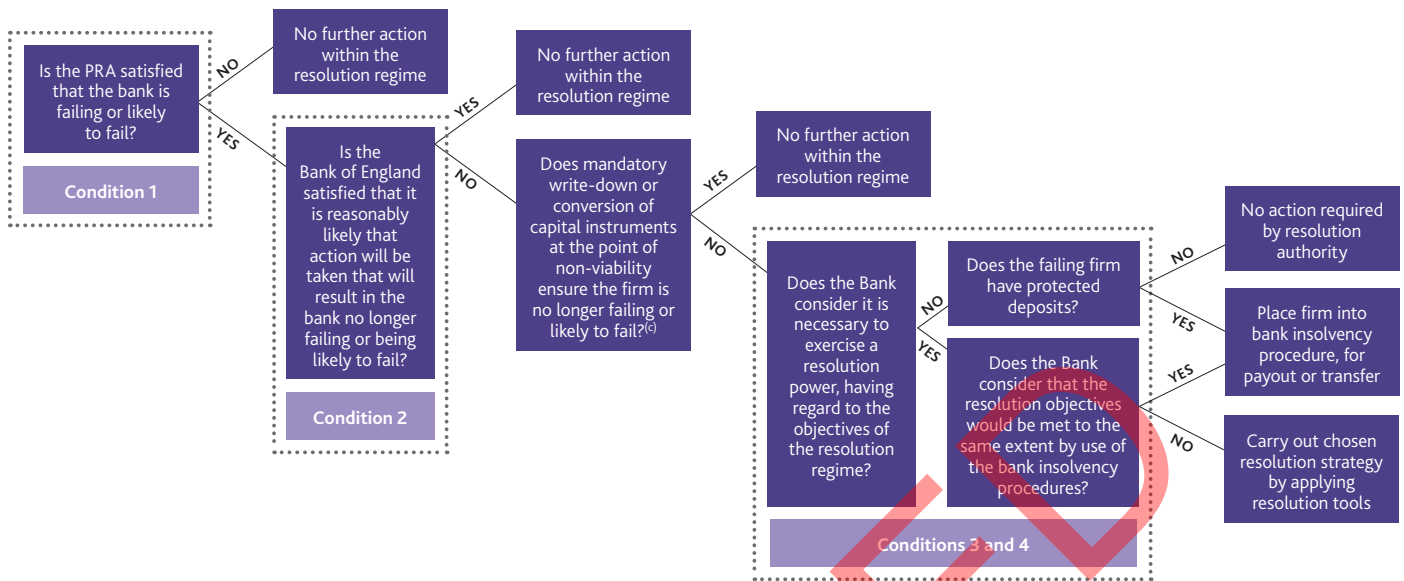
Is the PRA satisfied that the bank is failing or likely to fail?

Condition 1

NO

No further action within the resolution regime

YES

Is the Bank of England satisfied that it is reasonably likely that action will be taken that will result in the bank no longer failing or being likely to fail?

Condition 2

YES

No further action within the resolution regime

NO

Does mandatory write-down or conversion of capital instruments at the point of non-viability ensure the firm is no longer failing or likely to fail?$^{(c)}$

YES

No further action within the resolution regime

NO

Does the Bank consider it is necessary to exercise a resolution power, having regard to the objectives of the resolution regime?

NO

Does the failing firm have protected deposits?

NO

No action required by resolution authority

YES

Place firm into bank insolvency procedure, for payout or transfer

YES

Does the Bank consider that the resolution objectives would be met to the same extent by use of the bank insolvency procedures?

YES

NO

Carry out chosen resolution strategy by applying resolution tools

Conditions 3 and 4